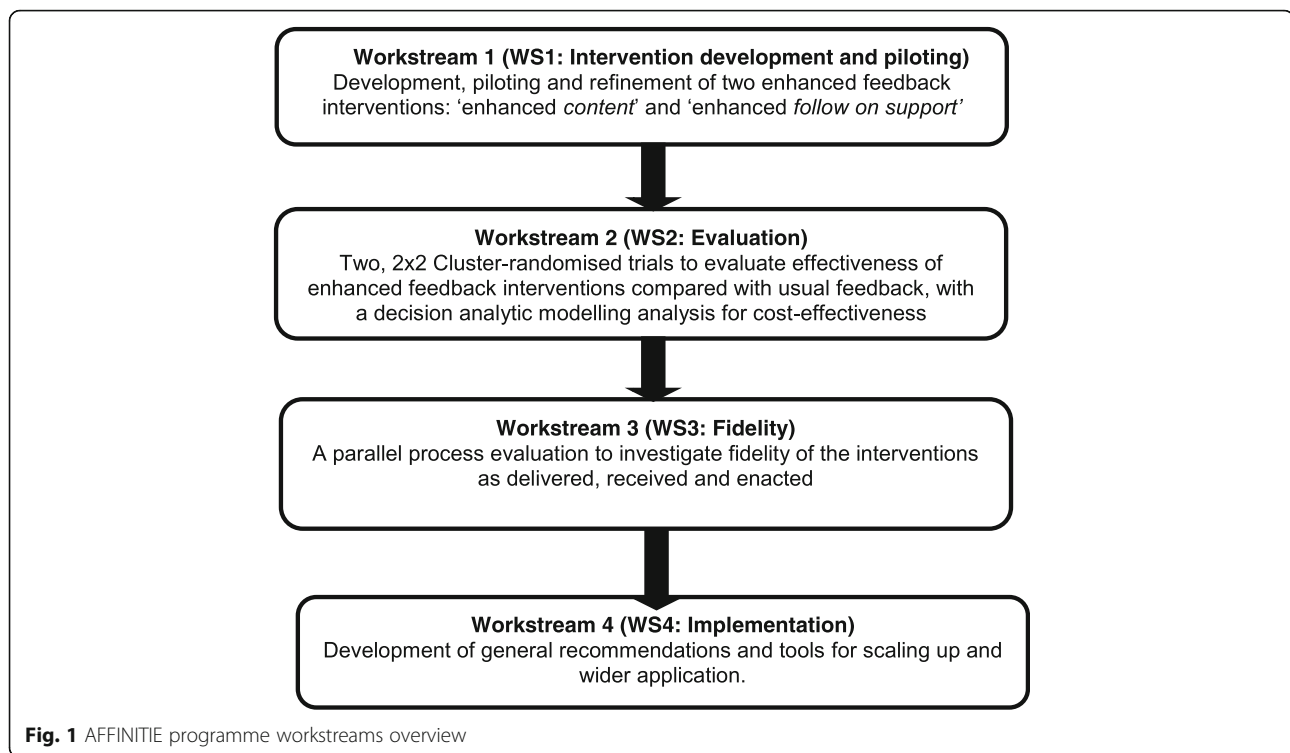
**Workstream 1 (WS1: Intervention development and piloting)**
Development, piloting and refinement of two enhanced feedback interventions: 'enhanced *content*' and 'enhanced *follow on support'*

**Workstream 2 (WS2: Evaluation)**
Two, 2x2 Cluster-randomised trials to evaluate effectiveness of enhanced feedback interventions compared with usual feedback, with a decision analytic modelling analysis for cost-effectiveness

**Workstream 3 (WS3: Fidelity)**
A parallel process evaluation to investigate fidelity of the interventions as delivered, received and enacted

**Workstream 4 (WS4: Implementation)**
Development of general recommendations and tools for scaling up and wider application.

**Fig. 1** AFFINITIE programme workstreams overview